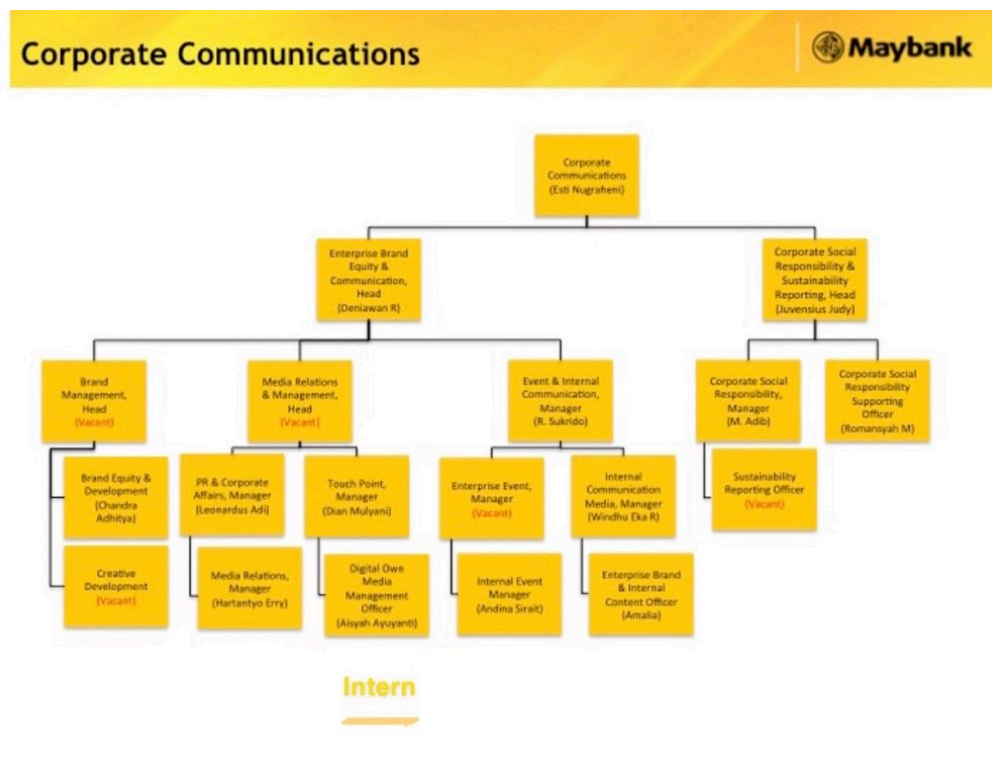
Corporate Communications

Maybank

Corporate Communications (Esti Nugraheni)

Enterprise Brand Equity & Communication, Head (Deniawan R)

Corporate Social Responsibility & Sustainability Reporting, Head (Juvensius Judy)

Brand Management, Head (Vacant)

Media Relations & Management, Head (Vacant)

Event & Internal Communication, Manager (R. Sukrido)

Corporate Social Responsibility, Manager (M. Adib)

Corporate Social Responsibility Supporting Officer (Romansyah M)

Brand Equity & Development (Chandra Adhitya)

PR & Corporate Affairs, Manager (Leonardus Adi)

Touch Point, Manager (Dian Mulyani)

Enterprise Event, Manager (Vacant)

Internal Communication Media, Manager (Windhu Eka R)

Sustainability Reporting Officer (Vacant)

Creative Development (Vacant)

Media Relations, Manager (Hartantyo Erry)

Digital Own Media Management Officer (Aisyah Ayuyanti)

Internal Event Manager (Andina Sirait)

Enterprise Brand & Internal Content Officer (Amalia)

Intern